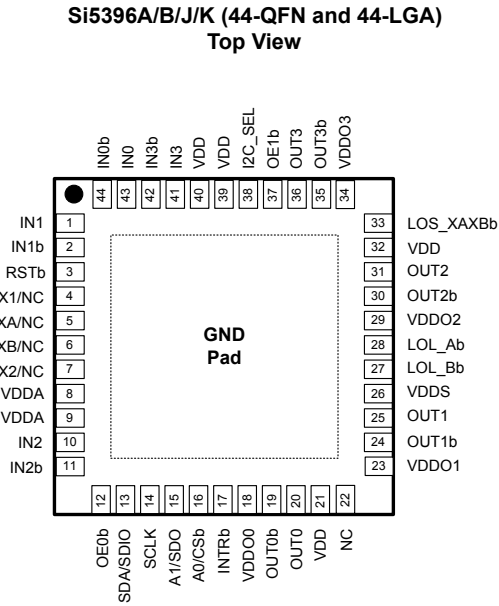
Si5396A/B/J/K (44-QFN and 44-LGA)
Top View

IN0b 44
IN0 43
IN3b 42
IN3 41
VDD 40
VDD 39
I2C_SEL 38
OE1b 37
OUT3 36
OUT3b 35
VDDO3 34

IN1 1
IN1b 2
RSTb 3
X1/NC 4
XA/NC 5
XB/NC 6
X2/NC 7
VDDA 8
VDDA 9
IN2 10
IN2b 11

33 LOS_XAXBb
32 VDD
31 OUT2
30 OUT2b
29 VDDO2
28 LOL_Ab
27 LOL_Bb
26 VDDS
25 OUT1
24 OUT1b
23 VDDO1

GND
Pad

12 OE0b
13 SDA/SDIO
14 SCLK
15 A1/SDO
16 A0/CSb
17 INTRb
18 VDDO0
19 OUT0b
20 OUT0
21 VDD
22 NC